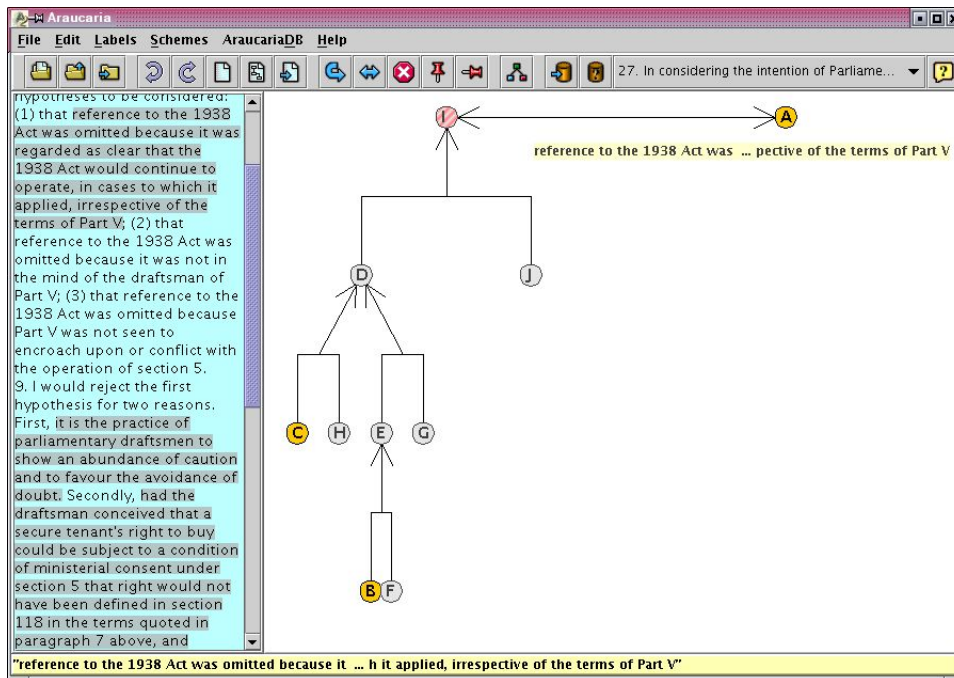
Araucaria

File Edit Labels Schemes AraucariaDB Help

27. In considering the intention of Parliame...

hypotheses to be considered: (1) that reference to the 1938 Act was omitted because it was regarded as clear that the 1938 Act would continue to operate, in cases to which it applied, irrespective of the terms of Part V; (2) that reference to the 1938 Act was omitted because it was not in the mind of the draftsman of Part V; (3) that reference to the 1938 Act was omitted because Part V was not seen to encroach upon or conflict with the operation of section 5.
9. I would reject the first hypothesis for two reasons. First, it is the practice of parliamentary draftsmen to show an abundance of caution and to favour the avoidance of doubt. Secondly, had the draftsman conceived that a secure tenant's right to buy could be subject to a condition of ministerial consent under section 5 that right would not have been defined in section 118 in the terms quoted in paragraph 7 above, and

I
A
reference to the 1938 Act was ... pective of the terms of Part V
D
J
C
H
E
G
B
F

"reference to the 1938 Act was omitted because it ... h it applied, irrespective of the terms of Part V"